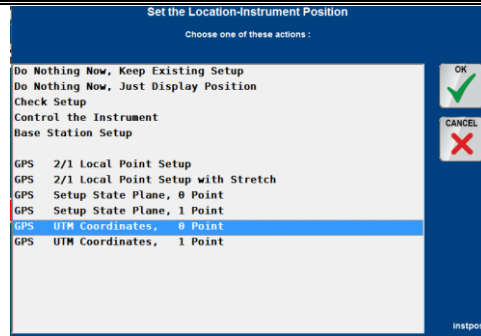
Set the Location-Instrument Position

Choose one of these actions :

Do Nothing Now, Keep Existing Setup
Do Nothing Now, Just Display Position
Check Setup
Control the Instrument
Base Station Setup

GPS 2/1 Local Point Setup
GPS 2/1 Local Point Setup with Stretch
GPS Setup State Plane, 0 Point
GPS Setup State Plane, 1 Point
GPS UTM Coordinates, 0 Point
GPS UTM Coordinates, 1 Point

OK

CANCEL

instpo